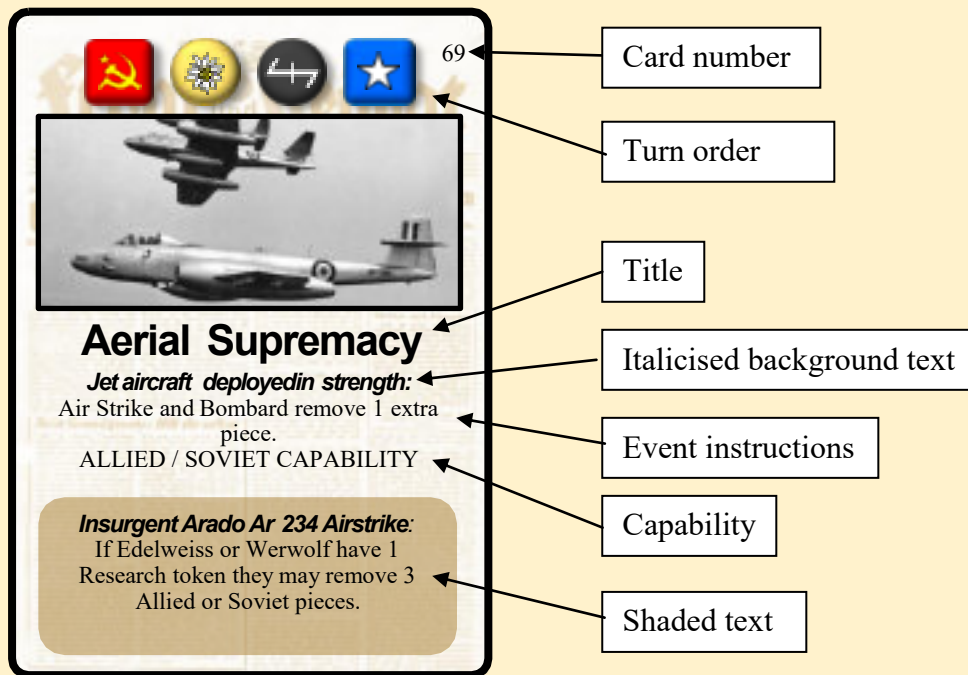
69

Card number

Turn order

Title

Aerial Supremacy

Italicised background text

*Jet aircraft deployedin strength:*

Air Strike and Bombard remove 1 extra piece.

Event instructions

ALLIED / SOVIET CAPABILITY

Capability

*Insurgent Arado Ar 234 Airstrike:*
If Edelweiss or Werwolf have 1 Research token they may remove 3 Allied or Soviet pieces.

Shaded text